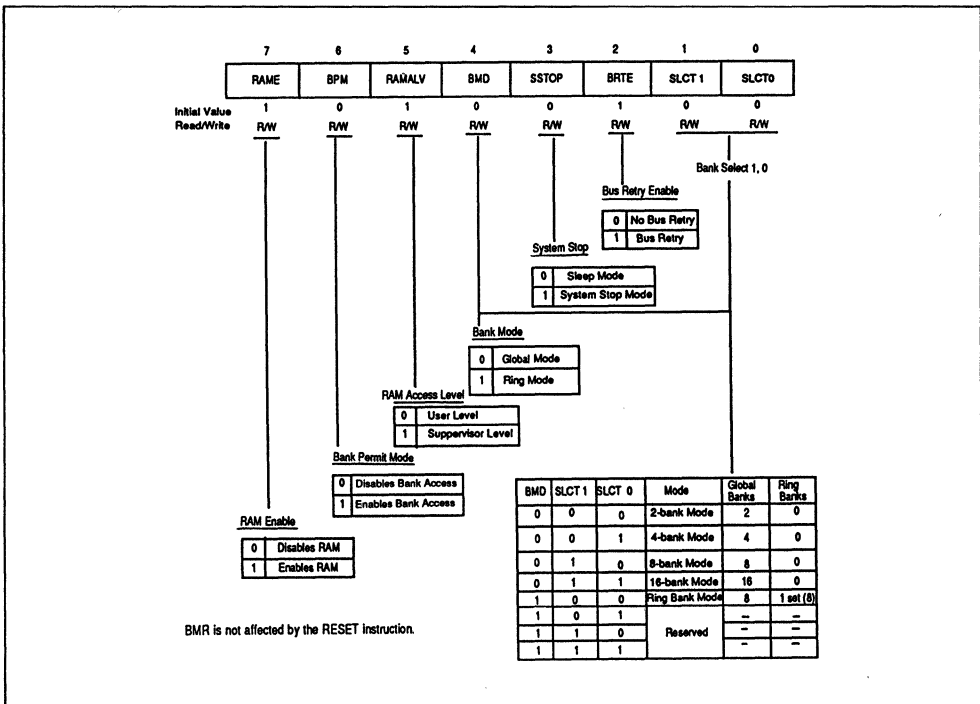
| 7 | 6 | 5 | 4 | 3 | 2 | 1 | 0 |
|---|---|---|---|---|---|---|---|
| RAME | BPM | RAMALV | BMD | SSTOP | BRTE | SLCT 1 | SLCT0 |

Initial Value 1 0 1 0 0 1 0 0
Read/Write R/W R/W R/W R/W R/W R/W R/W R/W

Bank Select 1, 0

Bus Retry Enable

| 0 | No Bus Retry |
|---|---|
| 1 | Bus Retry |

System Stop

| 0 | Sleep Mode |
|---|---|
| 1 | System Stop Mode |

Bank Mode

| 0 | Global Mode |
|---|---|
| 1 | Ring Mode |

RAM Access Level

| 0 | User Level |
|---|---|
| 1 | Suppervisor Level |

Bank Permit Mode

| 0 | Disables Bank Access |
|---|---|
| 1 | Enables Bank Access |

| BMD | SLCT 1 | SLCT 0 | Mode | Global Banks | Ring Banks |
|---|---|---|---|---|---|
| 0 | 0 | 0 | 2-bank Mode | 2 | 0 |
| 0 | 0 | 1 | 4-bank Mode | 4 | 0 |
| 0 | 1 | 0 | 8-bank Mode | 8 | 0 |
| 0 | 1 | 1 | 16-bank Mode | 16 | 0 |
| 1 | 0 | 0 | Ring Bank Mode | 8 | 1 set (8) |
| 1 | 0 | 1 | Reserved | – | – |
| 1 | 1 | 0 | | – | – |
| 1 | 1 | 1 | | – | – |

RAM Enable

| 0 | Disables RAM |
|---|---|
| 1 | Enables RAM |

BMR is not affected by the RESET instruction.